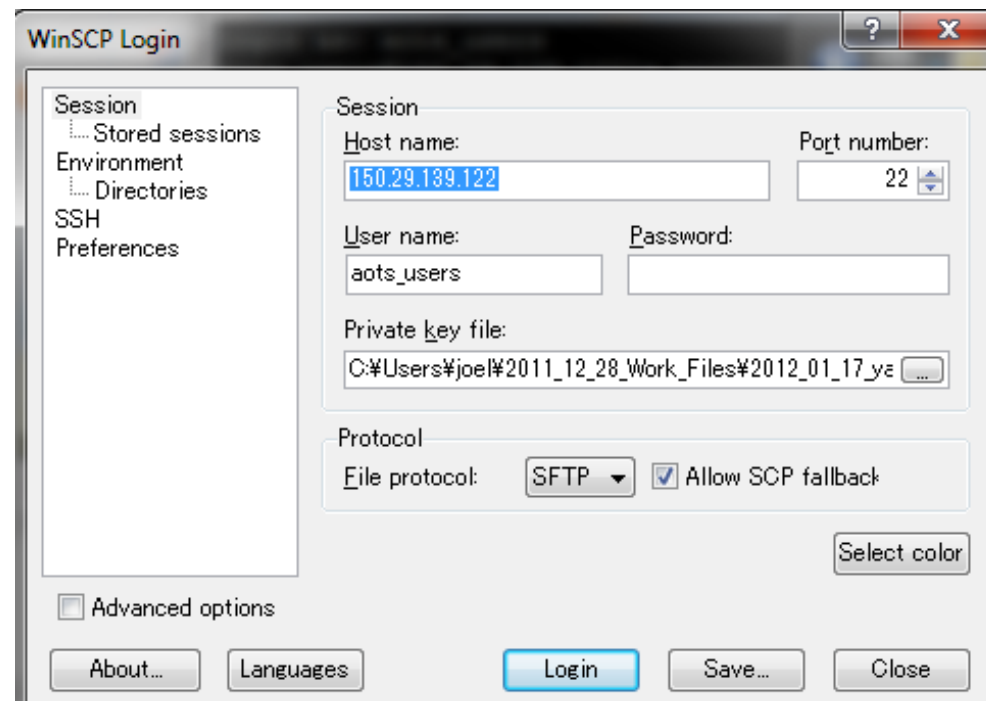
WinSCP Login

?

X

Session
Stored sessions
Environment
Directories
SSH
Preferences

Session

Host name:

150.29.139.122

Port number:

22

User name:

aots_users

Password:

Private key file:

C:¥Users¥joel¥2011_12_28_Work_Files¥2012_01_17_ya

...

Protocol

File protocol:

SFTP

Allow SCP fallback

Select color

Advanced options

About...

Languages

Login

Save...

Close